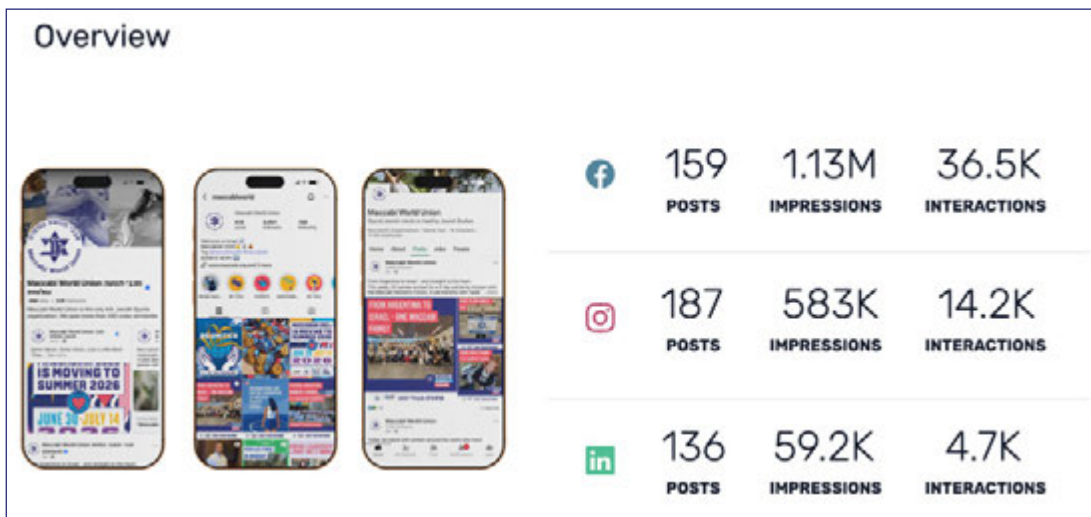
Overview

Maccabi World Union

IS MOVING TO SUMMER 2026

JUNE 30 - JULY 14

FROM ARGENTINA TO ISRAEL - ONE MACCABI FAMILY

| 159 | 1.13M | 36.5K |
|---|---|---|
| POSTS | IMPRESSIONS | INTERACTIONS |
| 187 | 583K | 14.2K |
| POSTS | IMPRESSIONS | INTERACTIONS |
| 136 | 59.2K | 4.7K |
| POSTS | IMPRESSIONS | INTERACTIONS |